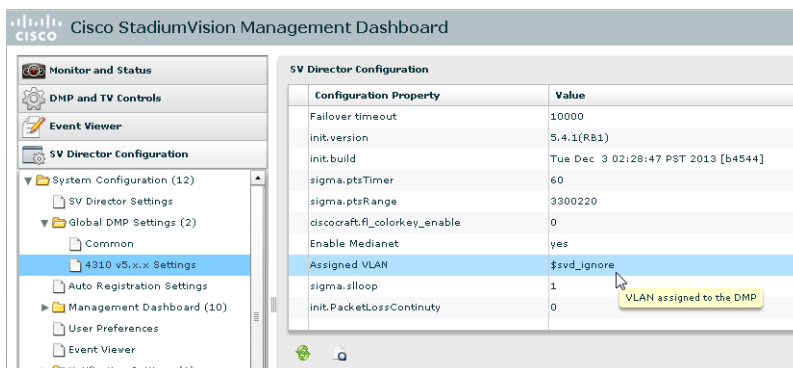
cisco Cisco StadiumVision Management Dashboard

Monitor and Status
DMP and TV Controls
Event Viewer
SV Director Configuration

System Configuration (12)
SV Director Settings
Global DMP Settings (2)
Common
4310 v5.x.x Settings
Auto Registration Settings
Management Dashboard (10)
User Preferences
Event Viewer

SV Director Configuration

| Configuration Property | Value |
|---|---|
| Failover timeout | 10000 |
| init.version | 5.4.1(RB1) |
| init.build | Tue Dec 3 02:28:47 PST 2013 [b4544] |
| sigma.ptsTimer | 60 |
| sigma.ptsRange | 3300220 |
| ciscocraft.fl_colorkey_enable | 0 |
| Enable Medianet | yes |
| Assigned VLAN | $svd_ignore |
| sigma.slloop | 1 |
| init.PacketLossContinuty | 0 |

VLAN assigned to the DMP